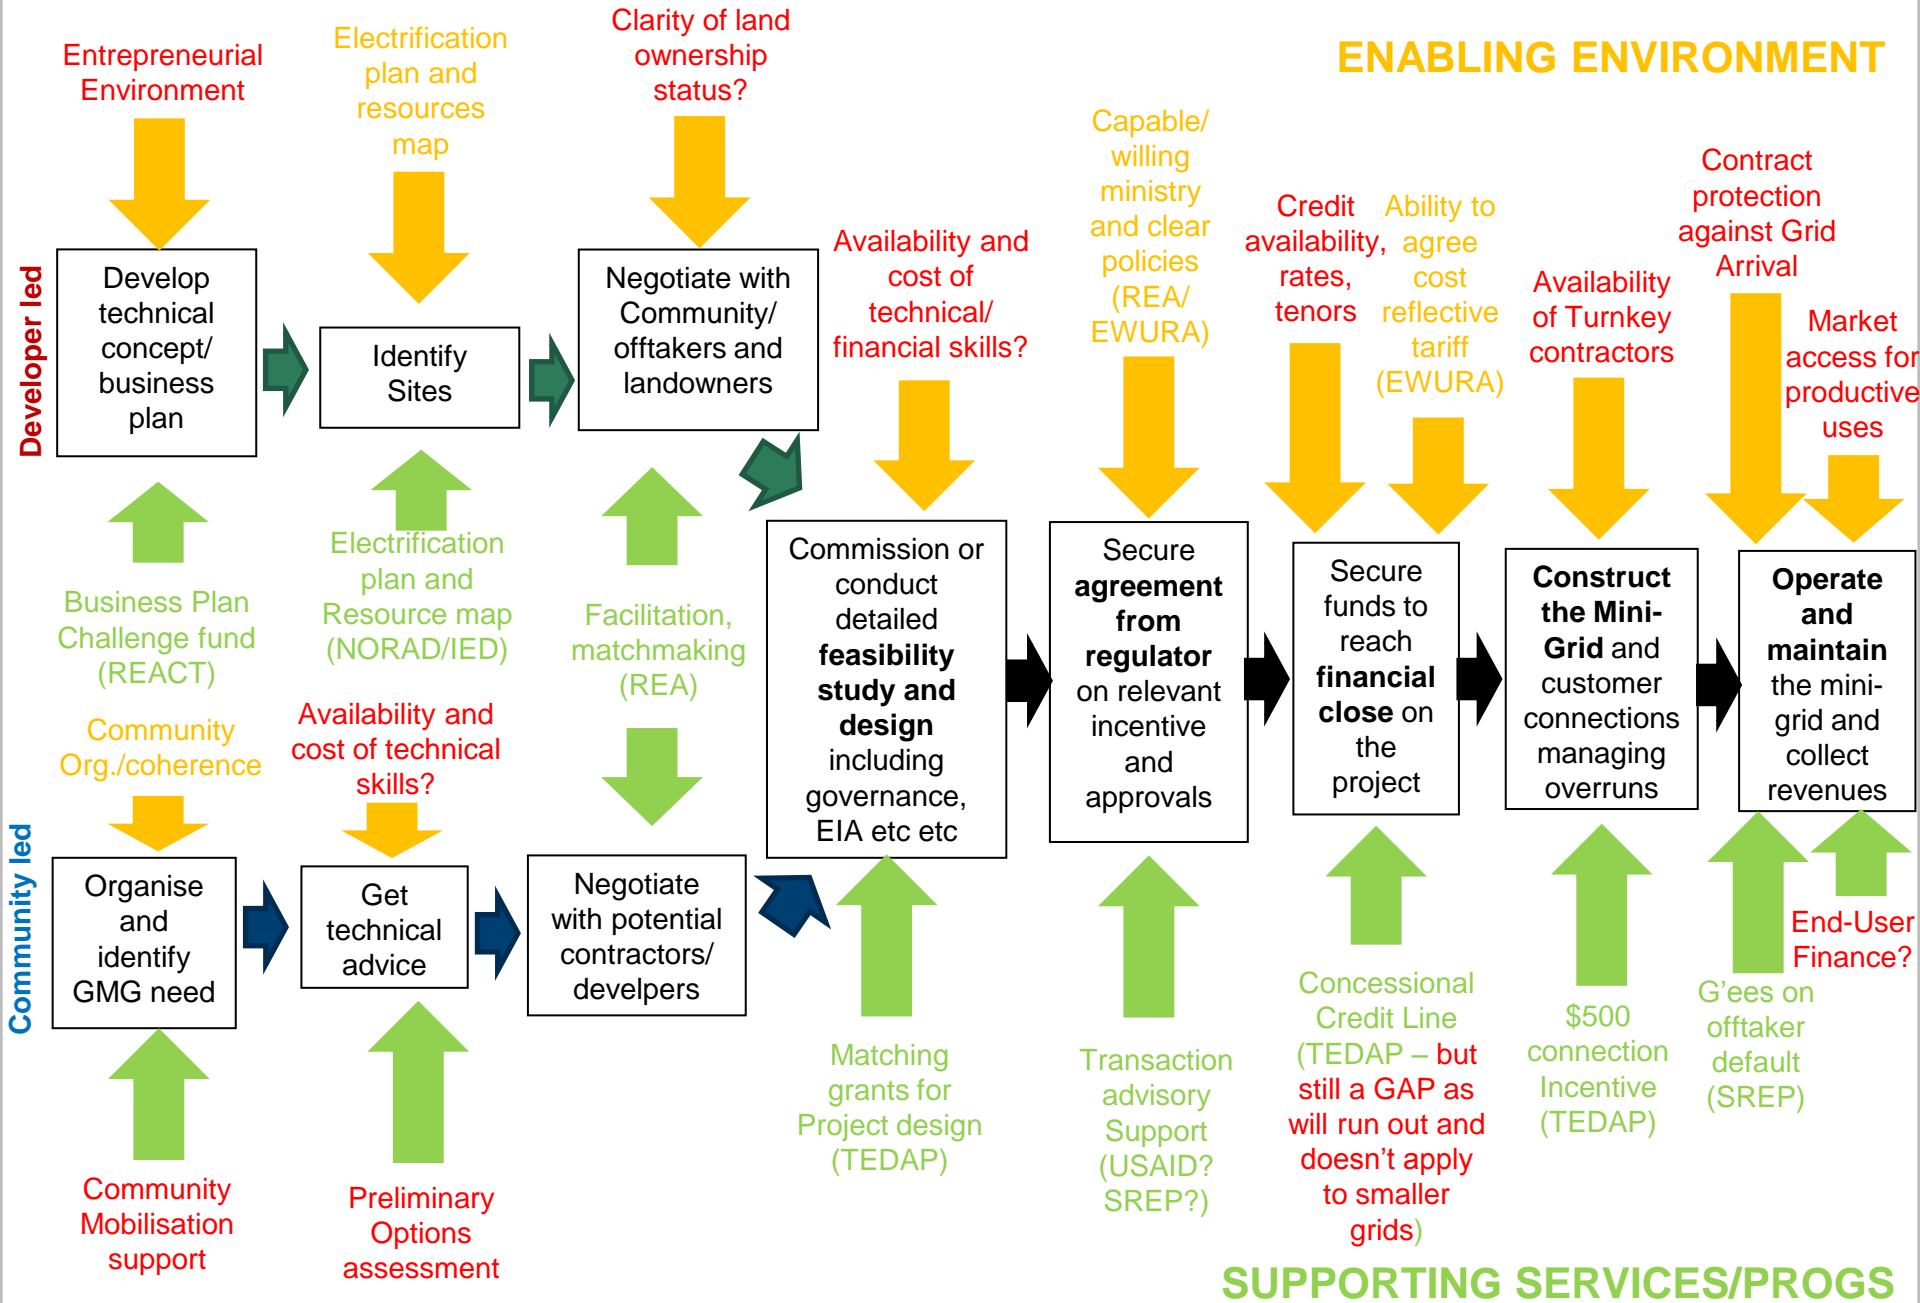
ENABLING ENVIRONMENT

Entrepreneurial Environment

Electrification plan and resources map

Clarity of land ownership status?

Capable/ willing ministry and clear policies (REA/ EWURA)

Credit availability, rates, tenors

Ability to agree cost reflective tariff (EWURA)

Contract protection against Grid Arrival

Availability and cost of technical/ financial skills?

Availability of Turnkey contractors

Market access for productive uses

Developer led

Develop technical concept/ business plan

Identify Sites

Negotiate with Community/ offtakers and landowners

Business Plan Challenge fund (REACT)

Electrification plan and Resource map (NORAD/IED)

Facilitation, matchmaking (REA)

Commission or conduct detailed **feasibility study and design** including governance, EIA etc etc

Secure **agreement from regulator** on relevant incentive and approvals

Secure funds to reach **financial close** on the project

**Construct the Mini-Grid** and customer connections managing overruns

**Operate and maintain** the mini-grid and collect revenues

Community Org./coherence

Availability and cost of technical skills?

Community led

Organise and identify GMG need

Get technical advice

Negotiate with potential contractors/ develpers

End-User Finance?

Community Mobilisation support

Preliminary Options assessment

Matching grants for Project design (TEDAP)

Transaction advisory Support (USAID? SREP?)

Concessional Credit Line (TEDAP – but still a GAP as will run out and doesn't apply to smaller grids)

$500 connection Incentive (TEDAP)

G'ees on offtaker default (SREP)

SUPPORTING SERVICES/PROGS